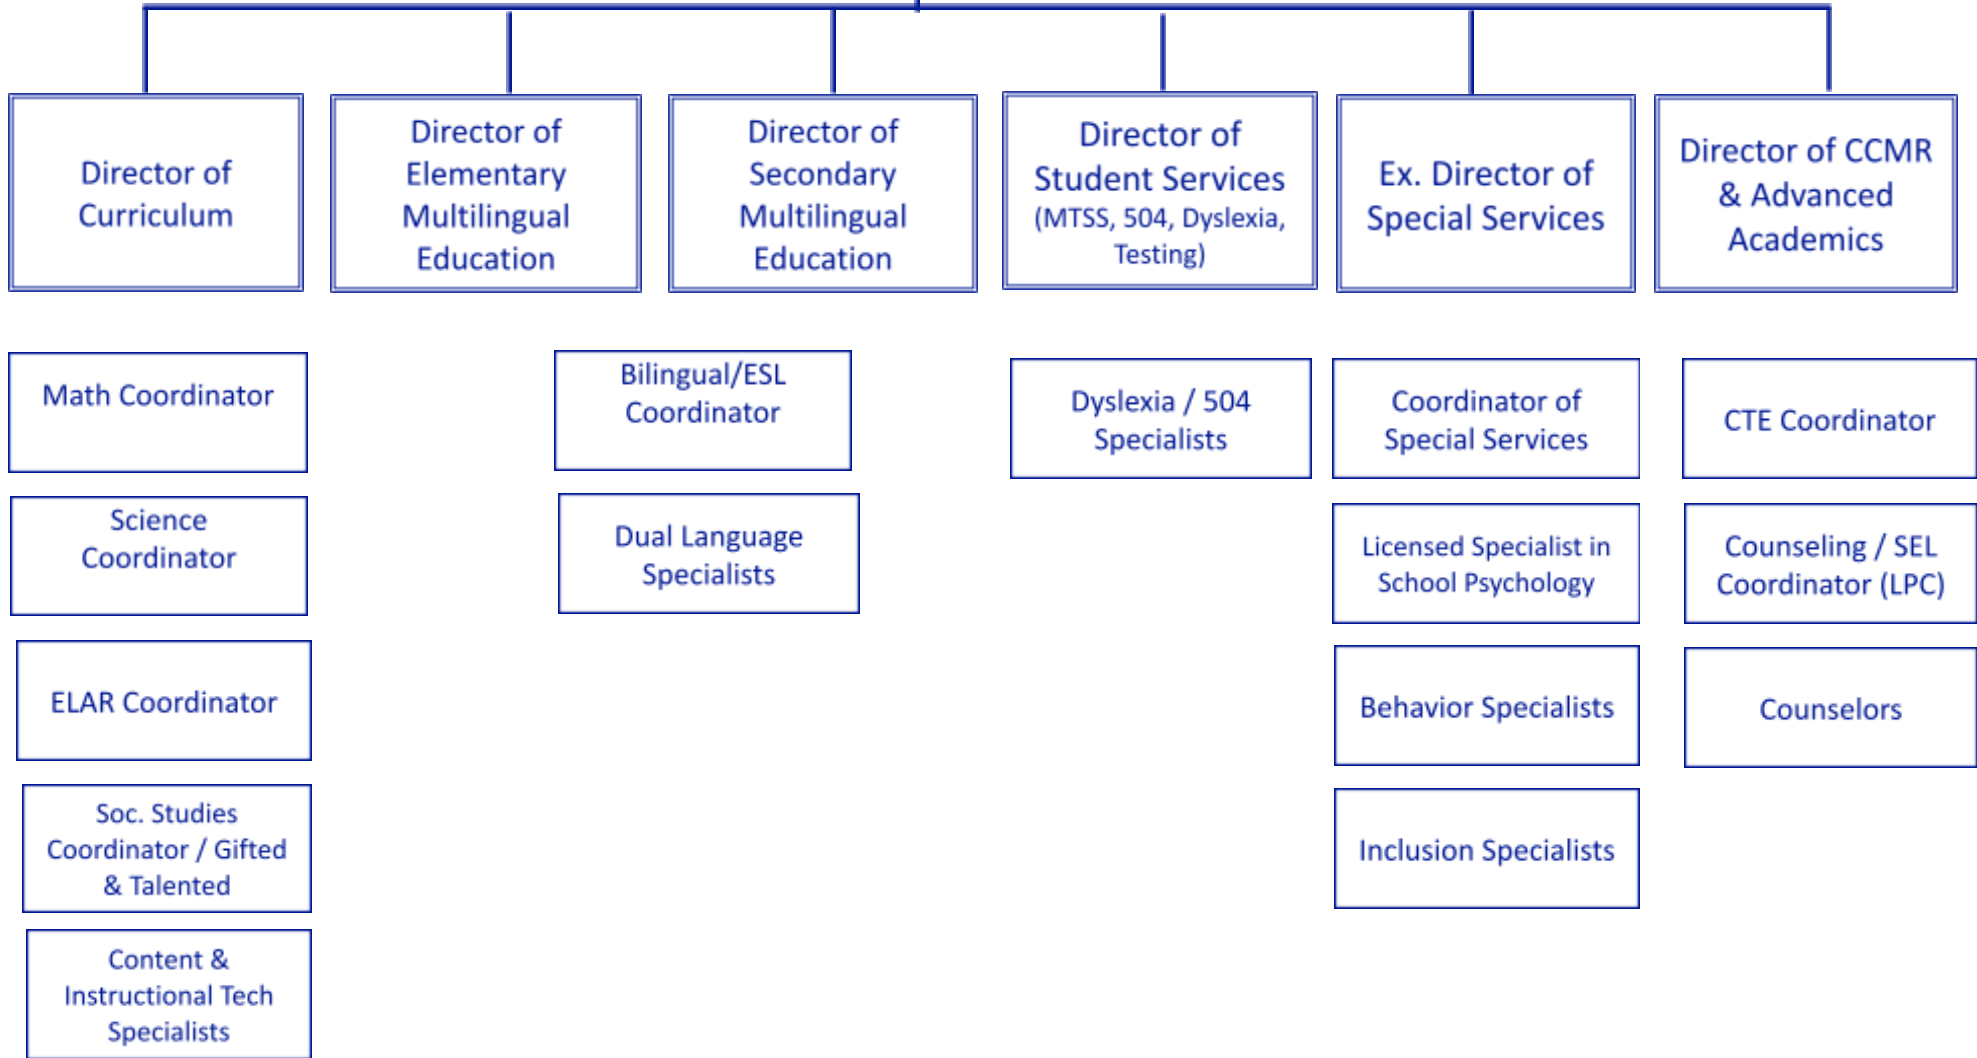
Director of Curriculum

Director of Elementary Multilingual Education

Director of Secondary Multilingual Education

Director of Student Services (MTSS, 504, Dyslexia, Testing)

Ex. Director of Special Services

Director of CCMR & Advanced Academics

Math Coordinator

Science Coordinator

ELAR Coordinator

Soc. Studies Coordinator / Gifted & Talented

Content & Instructional Tech Specialists

Bilingual/ESL Coordinator

Dual Language Specialists

Dyslexia / 504 Specialists

Coordinator of Special Services

Licensed Specialist in School Psychology

Behavior Specialists

Inclusion Specialists

CTE Coordinator

Counseling / SEL Coordinator (LPC)

Counselors